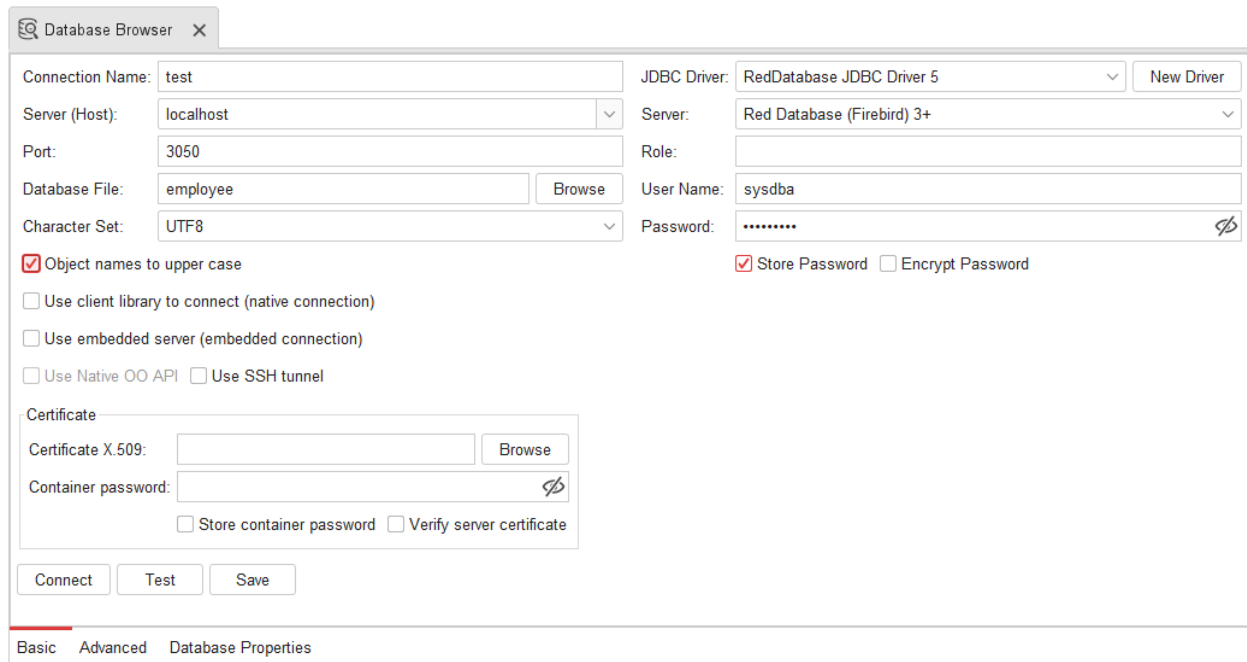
Database Browser ✕

Connection Name: test
Server (Host): localhost
Port: 3050
Database File: employee Browse
Character Set: UTF8

JDBC Driver: RedDatabase JDBC Driver 5 New Driver
Server: Red Database (Firebird) 3+
Role:
User Name: sysdba
Password: •••••••••

Object names to upper case
Store Password Encrypt Password
Use client library to connect (native connection)
Use embedded server (embedded connection)
Use Native OO API Use SSH tunnel

Certificate
Certificate X.509: Browse
Container password:
Store container password Verify server certificate

Connect Test Save

Basic Advanced Database Properties